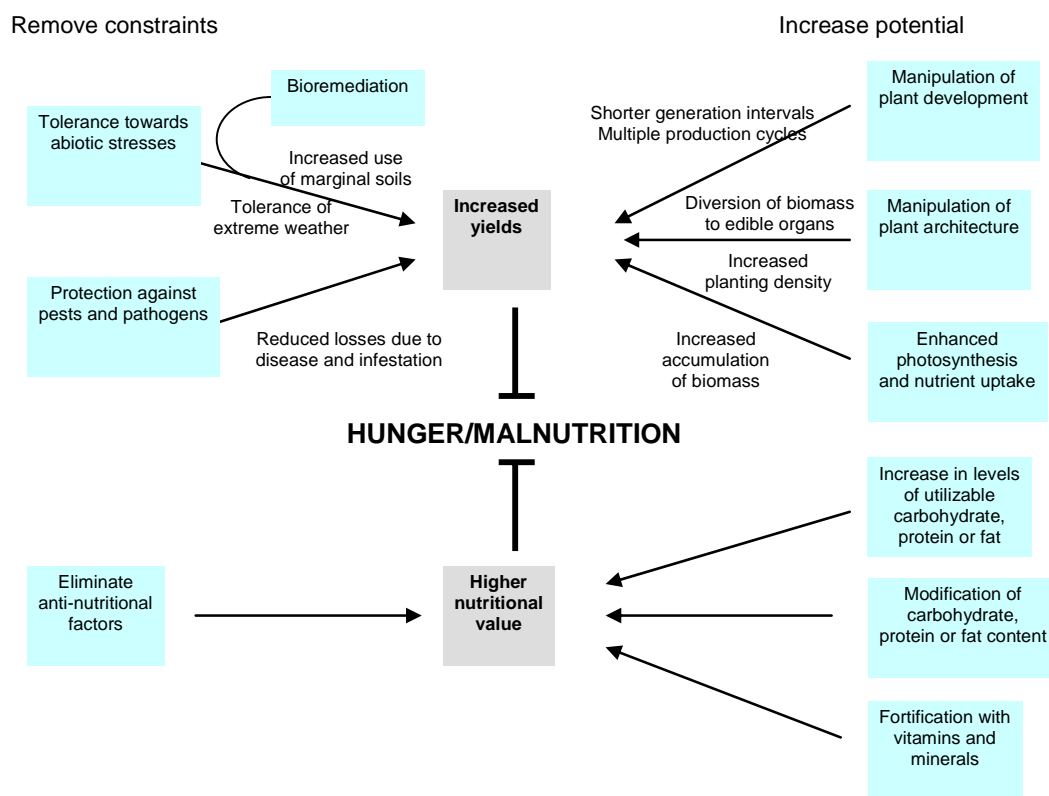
Remove constraints

Increase potential

Bioremediation

Tolerance towards abiotic stresses

Increased use of marginal soils

Tolerance of extreme weather

Shorter generation intervals
Multiple production cycles

Manipulation of plant development

Increased yields

Diversion of biomass to edible organs

Manipulation of plant architecture

Increased planting density

Protection against pests and pathogens

Reduced losses due to disease and infestation

Increased accumulation of biomass

Enhanced photosynthesis and nutrient uptake

HUNGER/MALNUTRITION

Increase in levels of utilizable carbohydrate, protein or fat

Eliminate anti-nutritional factors

Higher nutritional value

Modification of carbohydrate, protein or fat content

Fortification with vitamins and minerals